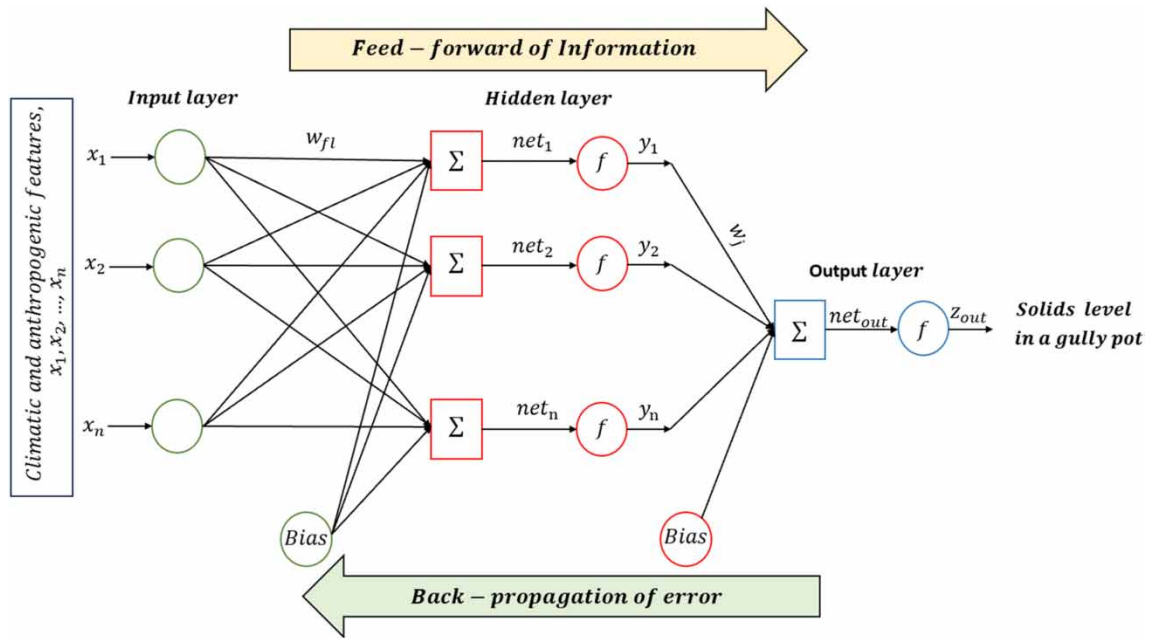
Feed – forward of Information

Climatic and anthropogenic features, $x_1, x_2, ..., x_n$

Input layer

Hidden layer

$x_1$

$x_2$

$x_n$

$w_{fl}$

$\Sigma$

$net_1$

$f$

$y_1$

$\Sigma$

$net_2$

$f$

$y_2$

$\Sigma$

$net_n$

$f$

$y_n$

$w_j$

Output layer

$\Sigma$

$net_{out}$

$f$

$z_{out}$

Solids level in a gully pot

Bias

Bias

Back – propagation of error